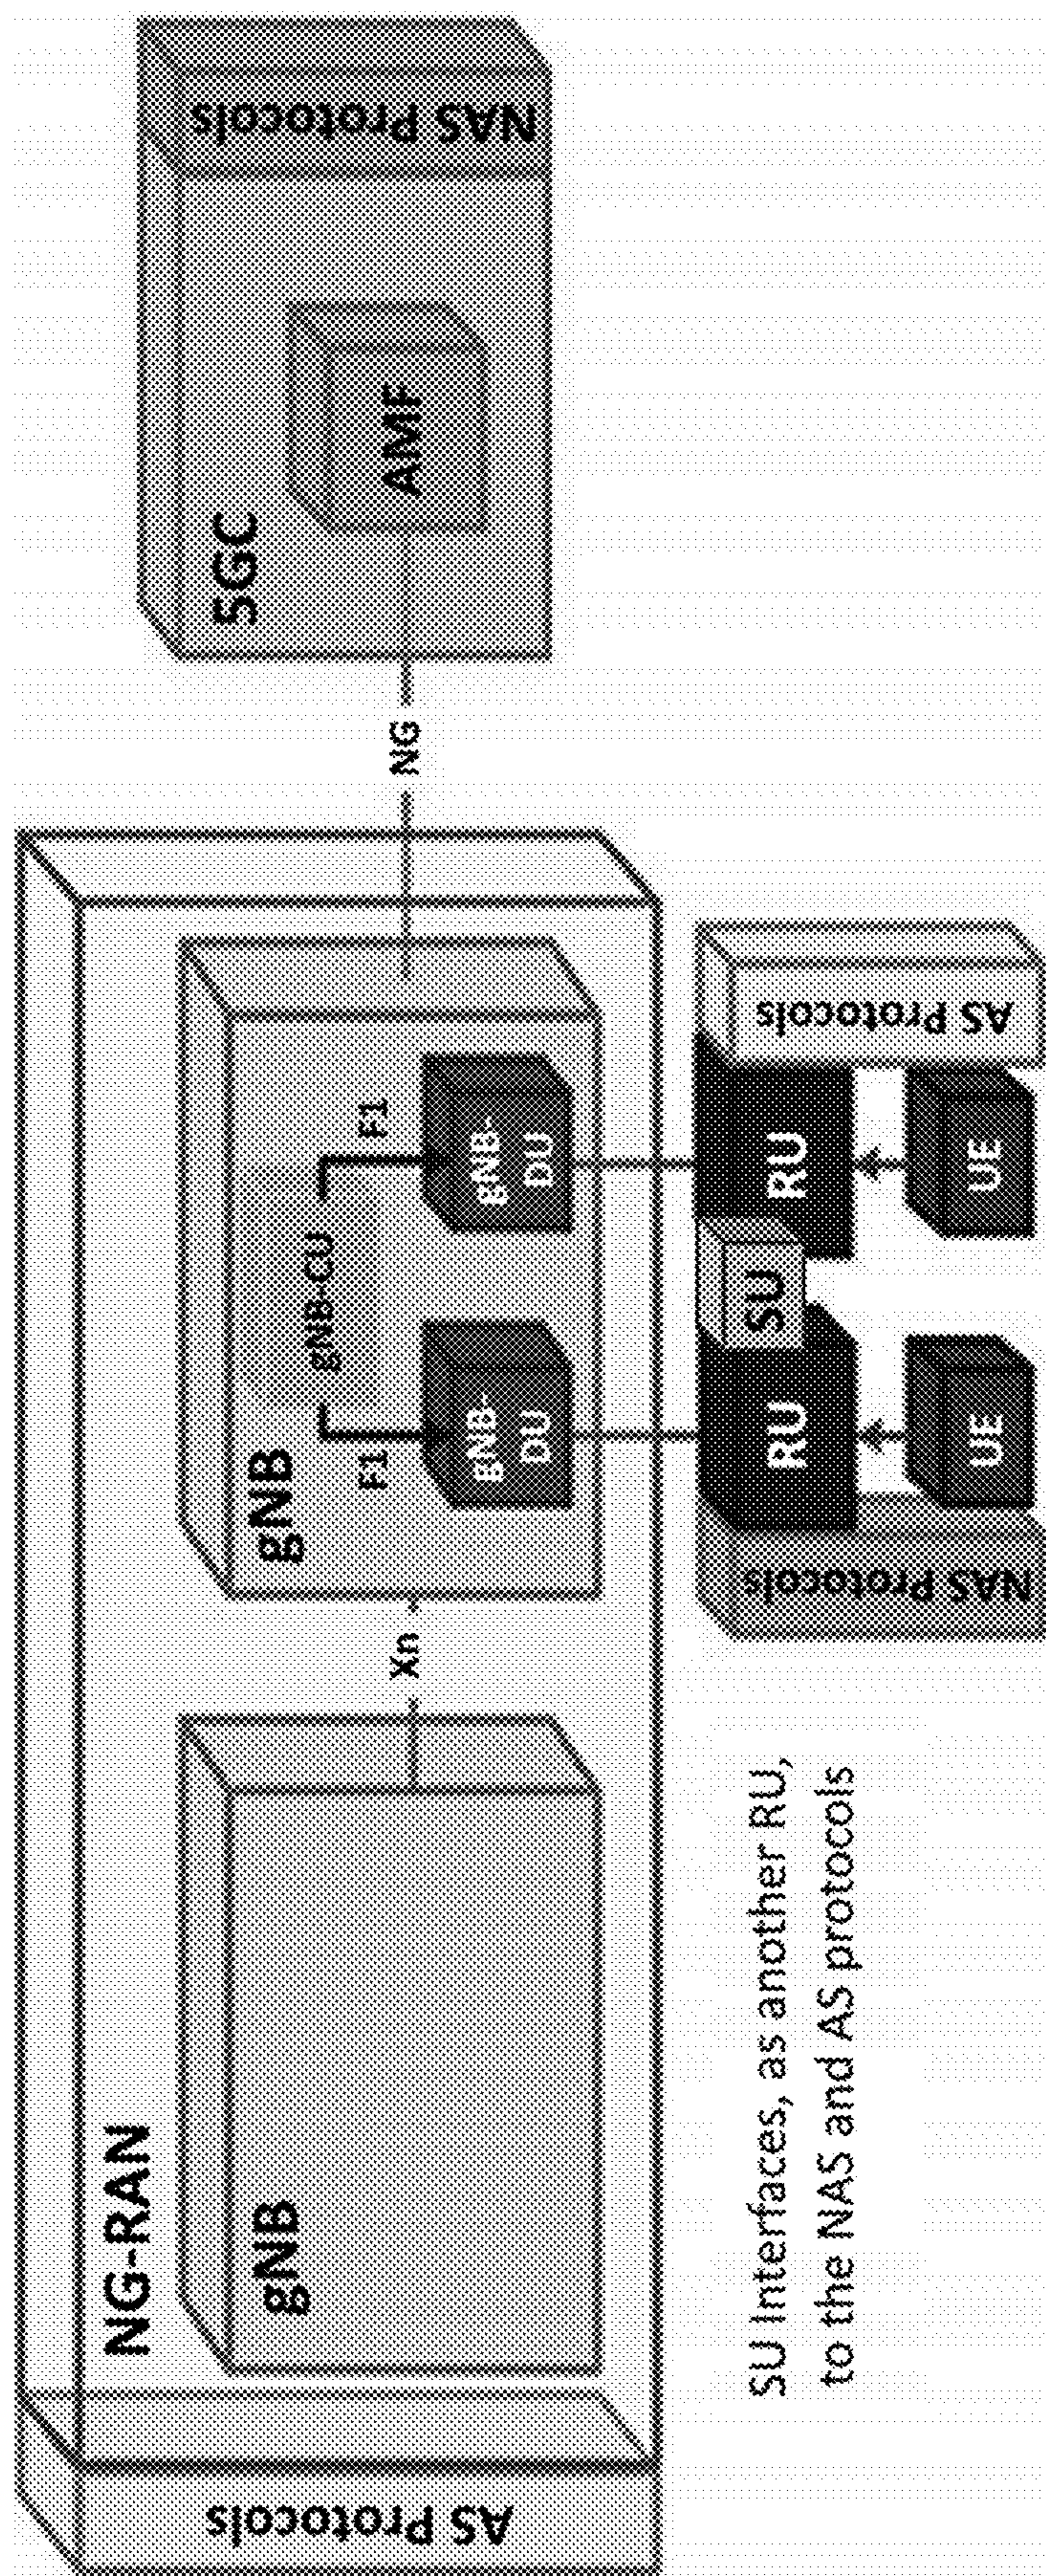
NG-RAN

gNB

Xn

gNB

F1

gNB-CU

F1

gNB-DU

gNB-DU

NG

5GC

AMF

NAS Protocols

AS Protocols

RU

SU

RU

UE

UE

AS Protocols

NAS Protocols

SU Interfaces, as another RU, to the NAS and AS protocols